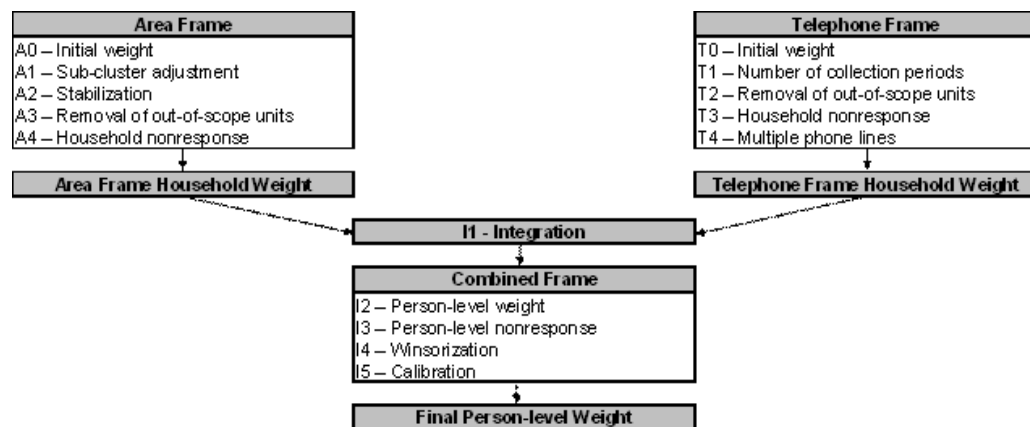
Area Frame
A0 – Initial weight
A1 – Sub-cluster adjustment
A2 – Stabilization
A3 – Removal of out-of-scope units
A4 – Household nonresponse

Area Frame Household Weight

Telephone Frame
T0 – Initial weight
T1 – Number of collection periods
T2 – Removal of out-of-scope units
T3 – Household nonresponse
T4 – Multiple phone lines

Telephone Frame Household Weight

I1 - Integration

Combined Frame
I2 – Person-level weight
I3 – Person-level nonresponse
I4 – Winsorization
I5 – Calibration

Final Person-level Weight